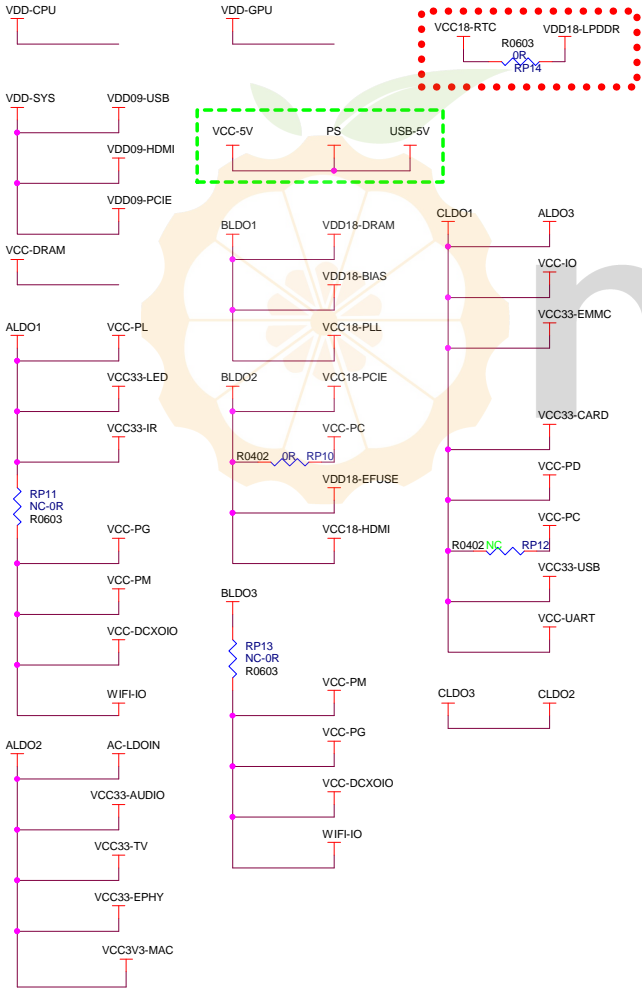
VDD-CPU

VDD-GPU

VCC18-RTC
VDD18-LPDDR
R0603
0R
RP14

VDD-SYS
VDD09-USB
VDD09-HDMI
VDD09-PCIE

VCC-5V
PS
USB-5V

VCC-DRAM

BLDO1
VDD18-DRAM
VDD18-BIAS
VCC18-PLL

CLDO1
ALDO3
VCC-IO
VCC33-EMMC

ALDO1
VCC-PL
VCC33-LED
VCC33-IR
RP11
NC-0R
R0603
VCC-PG
VCC-PM
VCC-DCXOIO
WIFI-IO

BLDO2
VCC18-PCIE
VCC-PC
R0402
0R
RP10
VDD18-EFUSE
VCC18-HDMI

VCC33-CARD
VCC-PD
VCC-PC
R0402
NC
RP12
VCC33-USB
VCC-UART

BLDO3
RP13
NC-0R
R0603
VCC-PM
VCC-PG
VCC-DCXOIO
WIFI-IO

CLDO3
CLDO2

ALDO2
AC-LDOIN
VCC33-AUDIO
VCC33-TV
VCC33-EPHY
VCC3V3-MAC